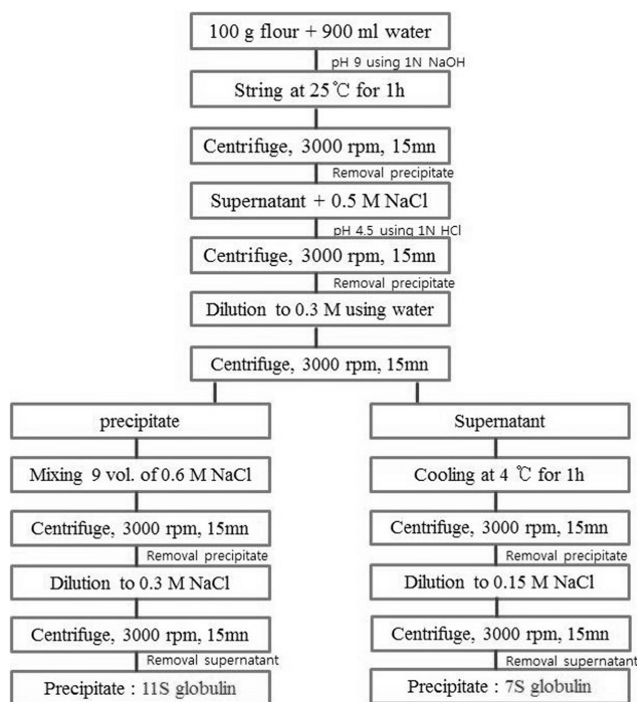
100 g flour + 900 ml water

pH 9 using 1N NaOH

String at 25℃ for 1h

Centrifuge, 3000 rpm, 15mn

Removal precipitate

Supernatant + 0.5 M NaCl

pH 4.5 using 1N HCl

Centrifuge, 3000 rpm, 15mn

Removal precipitate

Dilution to 0.3 M using water

Centrifuge, 3000 rpm, 15mn

precipitate

Mixing 9 vol. of 0.6 M NaCl

Centrifuge, 3000 rpm, 15mn

Removal precipitate

Dilution to 0.3 M NaCl

Centrifuge, 3000 rpm, 15mn

Removal supernatant

Precipitate : 11S globulin

Supernatant

Cooling at 4 ℃ for 1h

Centrifuge, 3000 rpm, 15mn

Removal precipitate

Dilution to 0.15 M NaCl

Centrifuge, 3000 rpm, 15mn

Removal supernatant

Precipitate : 7S globulin